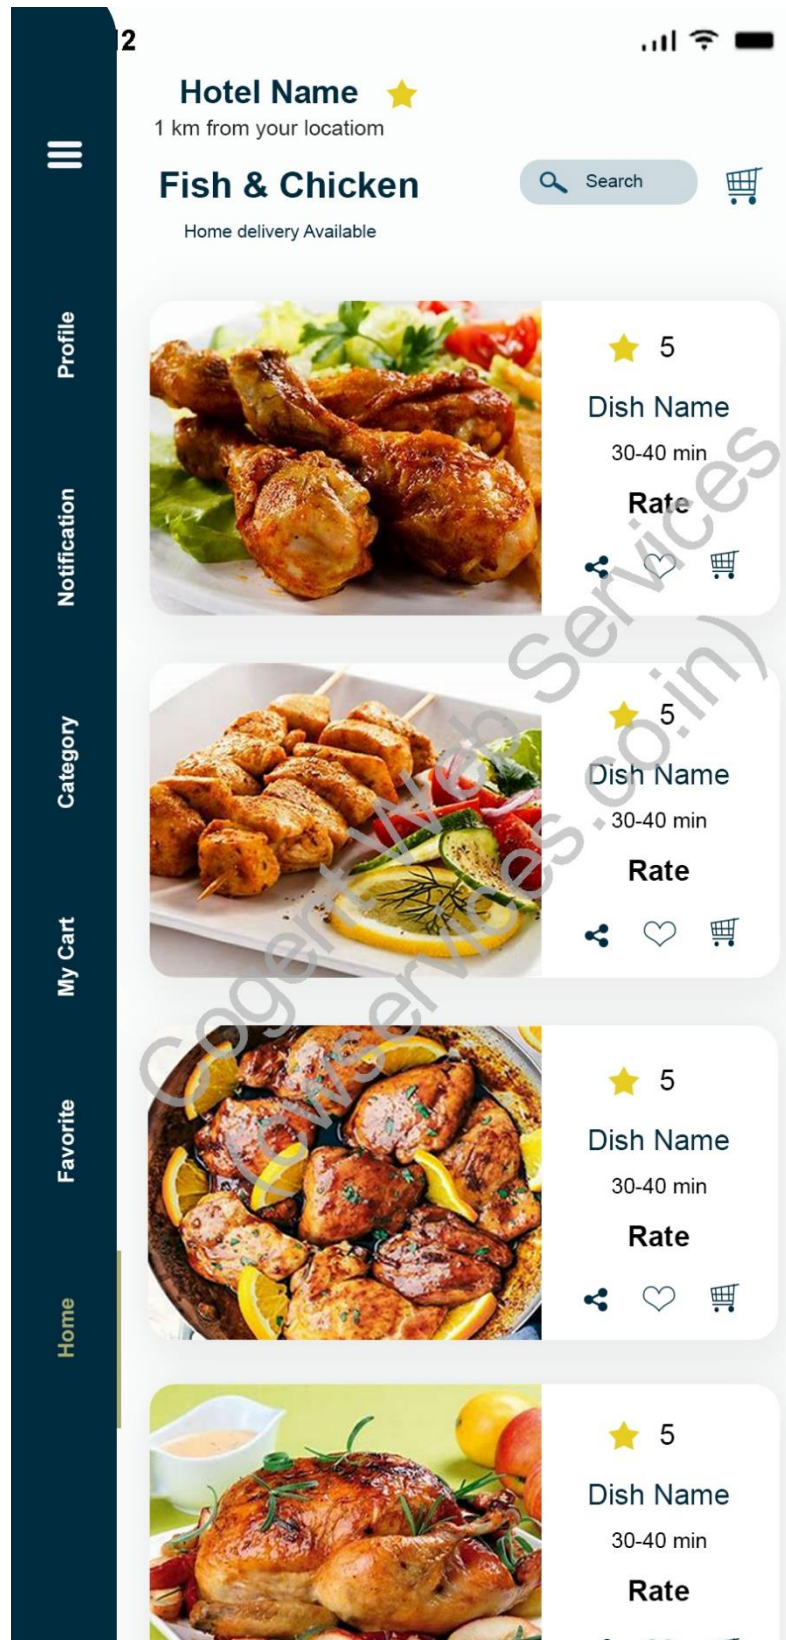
2

Hotel Name
1 km from your locatiom

Fish & Chicken
Home delivery Available

Search

Profile
Notification
Category
My Cart
Favorite
Home

5
Dish Name
30-40 min
Rate

5
Dish Name
30-40 min
Rate

5
Dish Name
30-40 min
Rate

5
Dish Name
30-40 min
Rate

Cogent Web Services
(cwservices.co.in)